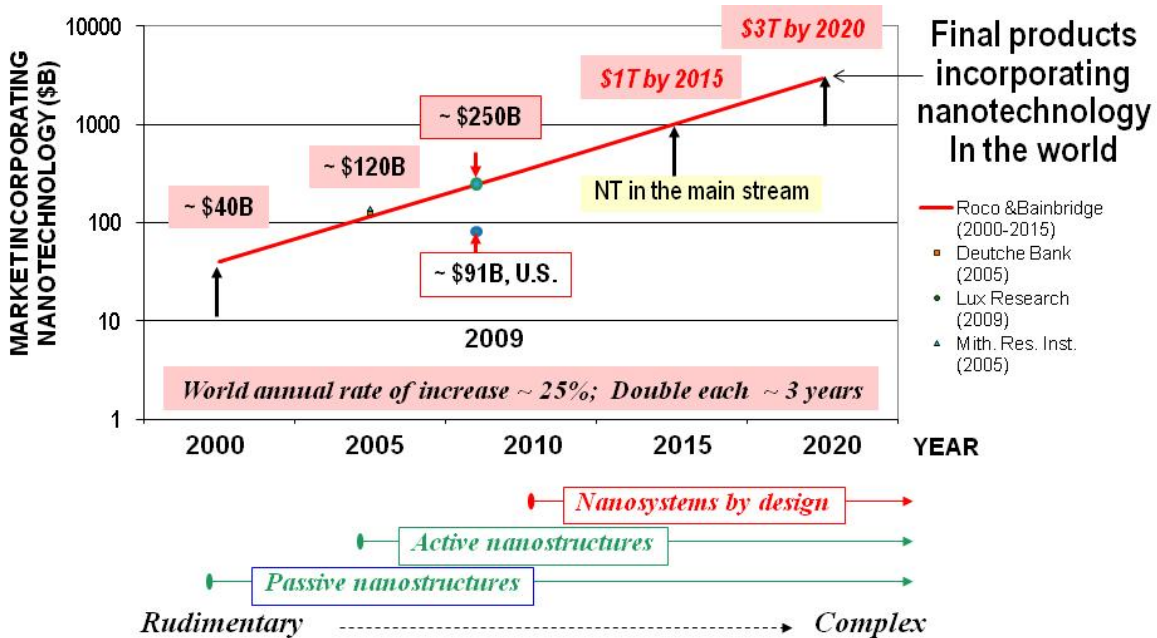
MARKETINCORPORATING NANOTECHNOLOGY ($B)

10000
1000
100
10
1

$3T by 2020
$1T by 2015
~ $250B
~ $120B
~ $40B
NT in the main stream
~ $91B, U.S.
2009

Final products incorporating nanotechnology In the world

Roco &Bainbridge (2000-2015)
Deutche Bank (2005)
Lux Research (2009)
Mith. Res. Inst. (2005)

World annual rate of increase ~ 25%; Double each ~ 3 years

2000 2005 2010 2015 2020 YEAR

Nanosystems by design
Active nanostructures
Passive nanostructures

Rudimentary Complex